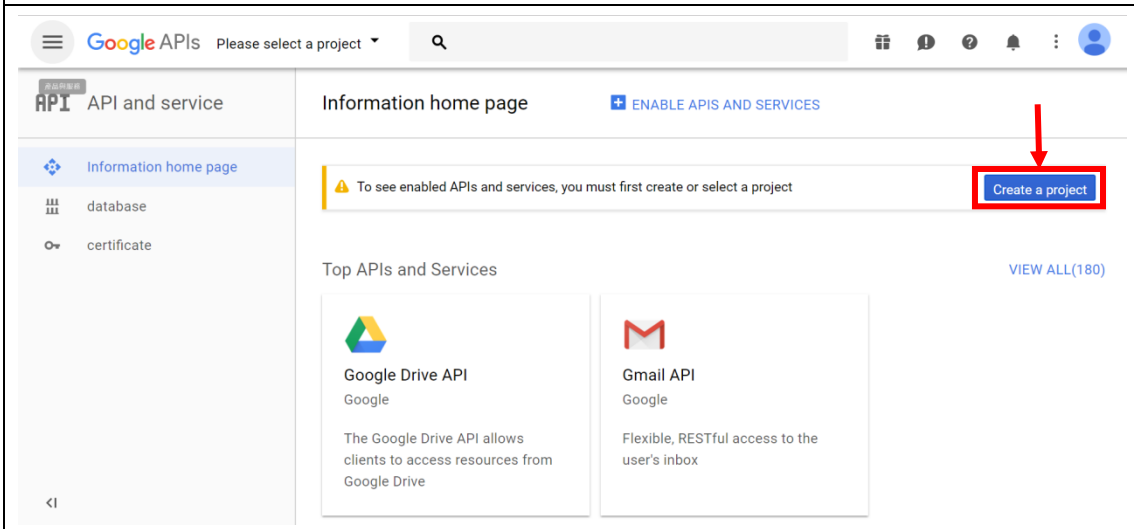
Google APIs Please select a project

API API and service

Information home page

database

certificate

Information home page

ENABLE APIS AND SERVICES

To see enabled APIs and services, you must first create or select a project

Create a project

Top APIs and Services

VIEW ALL(180)

Google Drive API
Google
The Google Drive API allows clients to access resources from Google Drive

Gmail API
Google
Flexible, RESTful access to the user's inbox